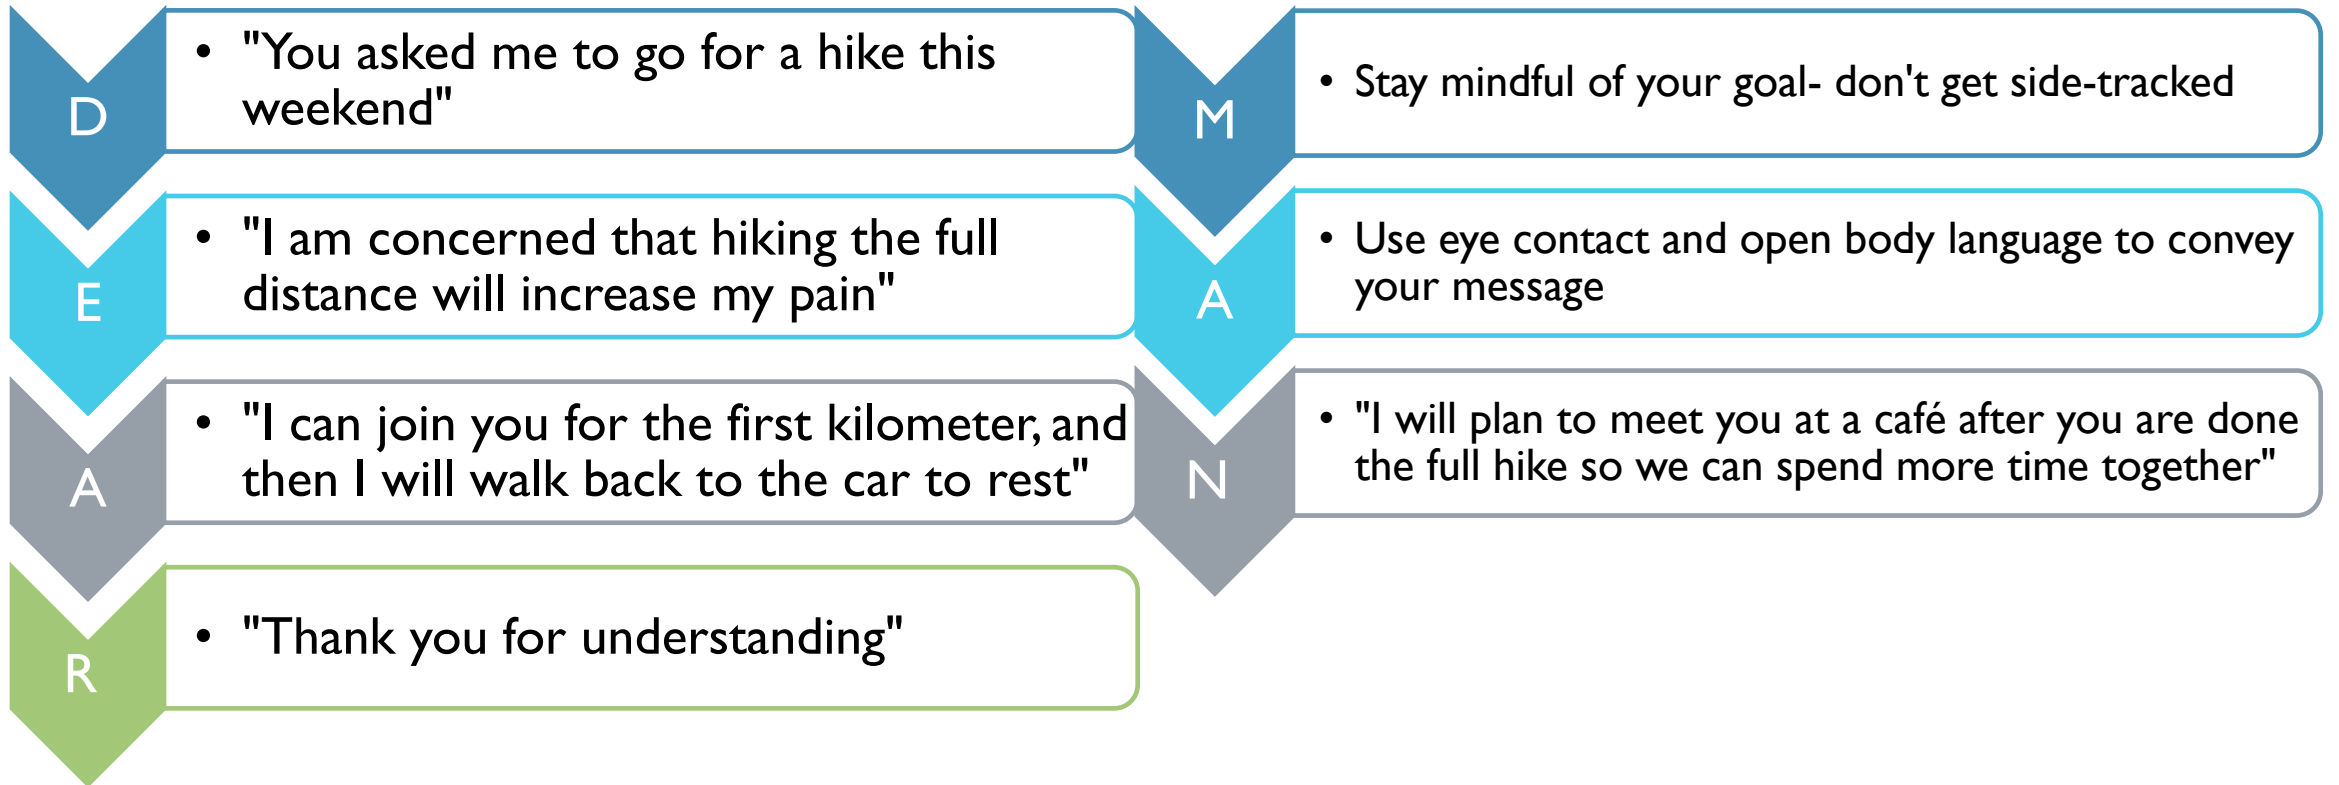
D

• "You asked me to go for a hike this weekend"

E

• "I am concerned that hiking the full distance will increase my pain"

A

• "I can join you for the first kilometer, and then I will walk back to the car to rest"

R

• "Thank you for understanding"

M

• Stay mindful of your goal- don't get side-tracked

A

• Use eye contact and open body language to convey your message

N

• "I will plan to meet you at a café after you are done the full hike so we can spend more time together"